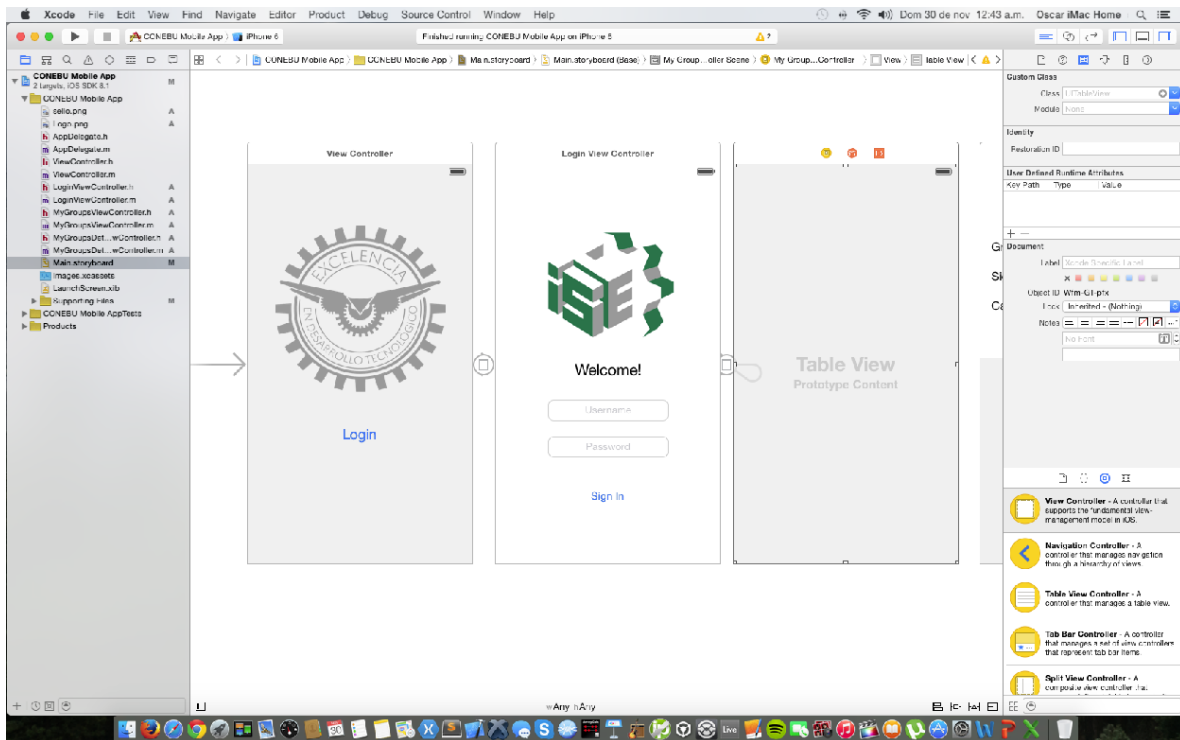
Xcode File Edit View Find Navigate Editor Product Debug Source Control Window Help

Dom 30 de nov 12:43 a.m. Oscar iMac Home

CONEBU Mobile App 〉 iPhone 6

Finished running CONEBU Mobile App on iPhone 6

CONEBU Mobile App 〉 CONEBU Mobile App 〉 Main.storyboard 〉 Main.storyboard (Base) 〉 My Group...oller Scene 〉 My Group...Controller 〉 View 〉 Table View

CONEBU Mobile App
2 targets, iOS SDK 8.1
CONEBU Mobile App
sello.png
Logo.png
AppDelegate.h
AppDelegate.m
ViewController.h
ViewController.m
LoginViewController.h
LoginViewController.m
MyGroupsViewController.h
MyGroupsViewController.m
MyGroupsDet...wController.h
MyGroupsDet...wController.m
Main.storyboard
Images.xcassets
LaunchScreen.xib
Supporting Files
CONEBU Mobile AppTests
Products

View Controller

EXCELENCIA
EN DESARROLLO TECNOLÓGICO

Login

Login View Controller

Welcome!

Username

Password

Sign In

Table View
Prototype Content

Gr
Sk
Ca

Custom Class
Class UITableView
Module None
Identity
Restoration ID
User Defined Runtime Attributes
Key Path Type Value
Document
Label Xcode Specific Label
Object ID Wtm-GH-ptx
Lock Inherited - (Nothing)
Notes
No Font

View Controller - A controller that supports the fundamental view-management model in iOS.

Navigation Controller - A controller that manages navigation through a hierarchy of views.

Table View Controller - A controller that manages a table view.

Tab Bar Controller - A controller that manages a set of view controllers that represent tab bar items.

Split View Controller - A composite view controller that

wAny hAny